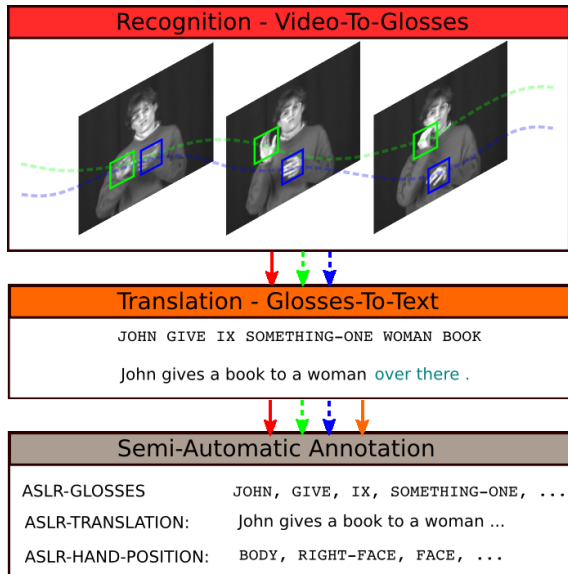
Recognition - Video-To-Glosses

Translation - Glosses-To-Text

JOHN GIVE IX SOMETHING-ONE WOMAN BOOK

John gives a book to a woman over there .

Semi-Automatic Annotation

ASLR-GLOSSES JOHN, GIVE, IX, SOMETHING-ONE, ...

ASLR-TRANSLATION: John gives a book to a woman ...

ASLR-HAND-POSITION: BODY, RIGHT-FACE, FACE, ...